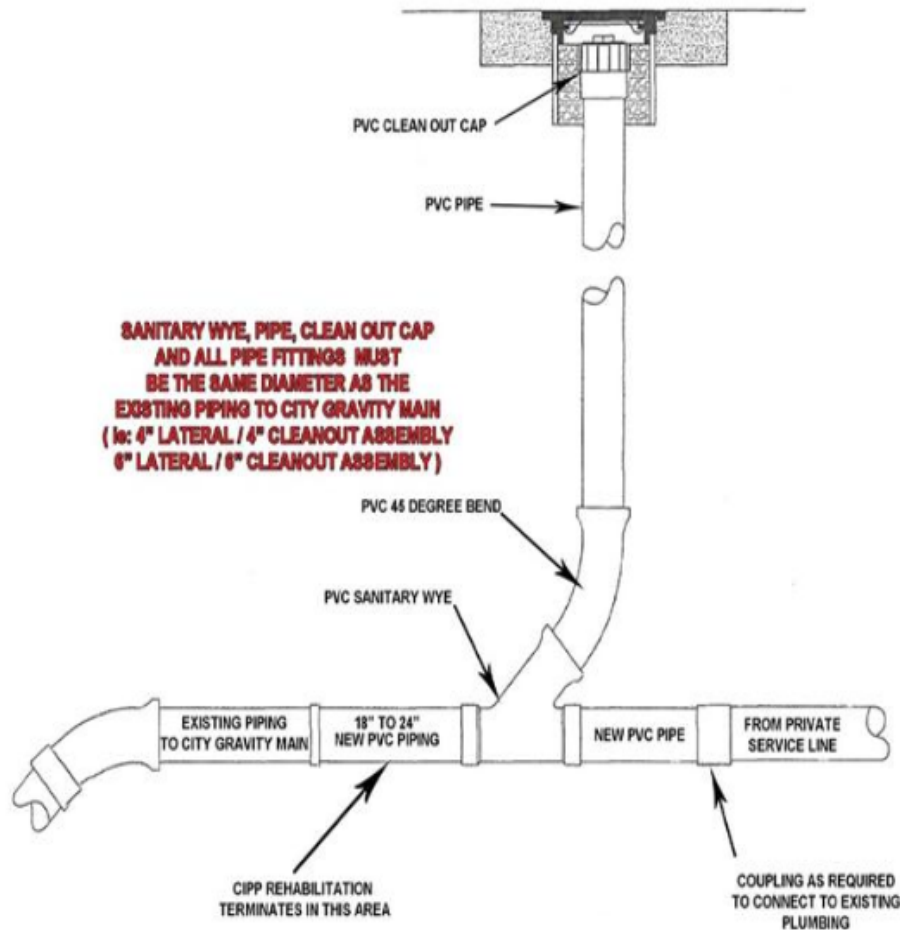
PVC CLEAN OUT CAP

PVC PIPE

SANITARY WYE, PIPE, CLEAN OUT CAP AND ALL PIPE FITTINGS MUST BE THE SAME DIAMETER AS THE EXISTING PIPING TO CITY GRAVITY MAIN ( ie: 4" LATERAL / 4" CLEANOUT ASSEMBLY 6" LATERAL / 6" CLEANOUT ASSEMBLY )

PVC 45 DEGREE BEND

PVC SANITARY WYE

EXISTING PIPING TO CITY GRAVITY MAIN

18" TO 24" NEW PVC PIPING

NEW PVC PIPE

FROM PRIVATE SERVICE LINE

CIPP REHABILITATION TERMINATES IN THIS AREA

COUPLING AS REQUIRED TO CONNECT TO EXISTING PLUMBING